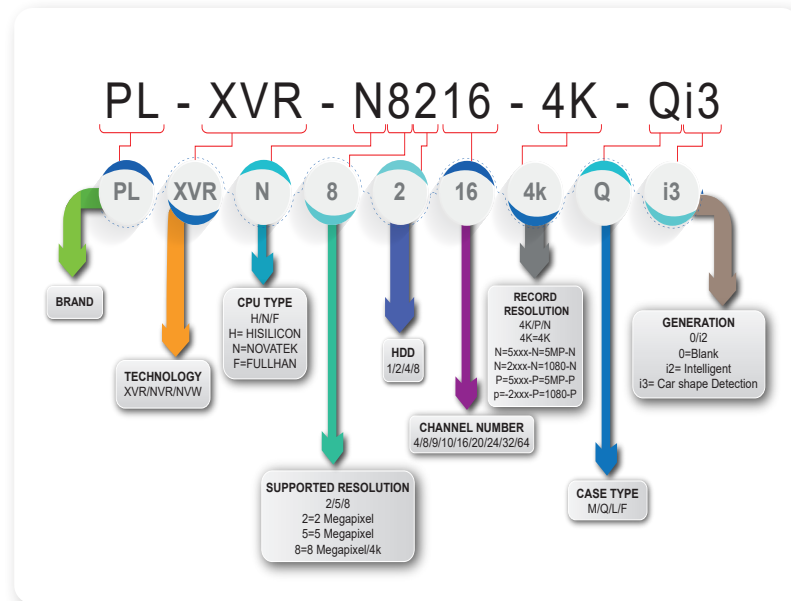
PL - XVR - N8216 - 4K - Qi3

PL XVR N 8 2 16 4k Q i3

BRAND

TECHNOLOGY
XVR/NVR/NVW

CPU TYPE
H/N/F
H= HISILICON
N=NOVATEK
F=FULLHAN

SUPPORTED RESOLUTION
2/5/8
2=2 Megapixel
5=5 Megapixel
8=8 Megapixel/4k

HDD
1/2/4/8

CHANNEL NUMBER
4/8/9/10/16/20/24/32/64

RECORD RESOLUTION
4K/P/N
4K=4K
N=5xxx-N=5MP-N
N=2xxx-N=1080-N
P=5xxx-P=5MP-P
p=-2xxx-P=1080-P

CASE TYPE
M/Q/L/F

GENERATION
0/i2
0=Blank
i2= Intelligent
i3= Car shape Detection